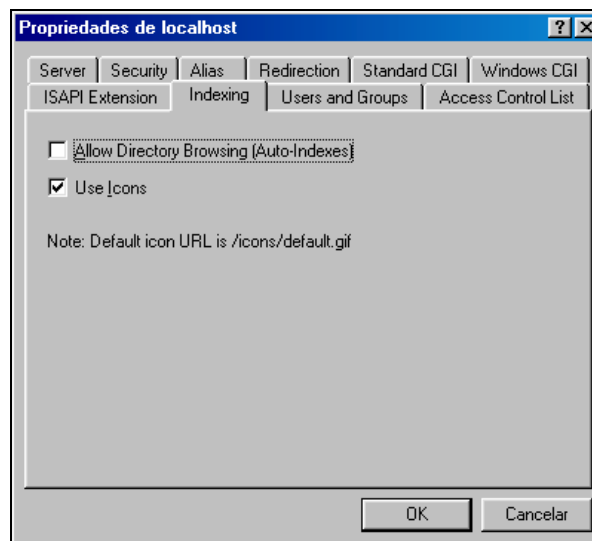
Propriedades de localhost

?

X

Server | Security | Alias | Redirection | Standard CGI | Windows CGI

ISAPI Extension | Indexing | Users and Groups | Access Control List

Allow Directory Browsing (Auto-Indexes)

Use Icons

Note: Default icon URL is /icons/default.gif

OK

Cancelar